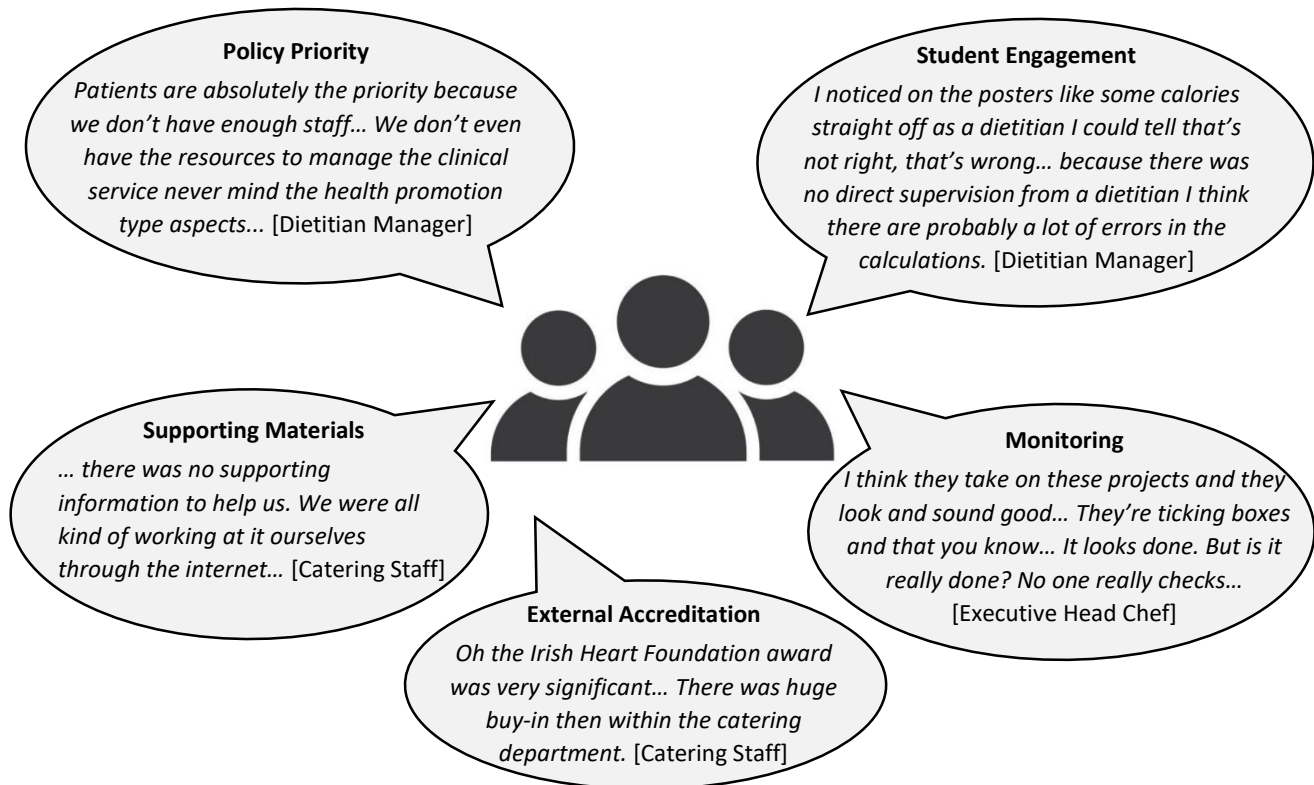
Policy Priority

Patients are absolutely the priority because we don't have enough staff… We don't even have the resources to manage the clinical service never mind the health promotion type aspects... [Dietitian Manager]

Student Engagement

I noticed on the posters like some calories straight off as a dietitian I could tell that's not right, that's wrong… because there was no direct supervision from a dietitian I think there are probably a lot of errors in the calculations. [Dietitian Manager]

Supporting Materials

… there was no supporting information to help us. We were all kind of working at it ourselves through the internet… [Catering Staff]

Monitoring

I think they take on these projects and they look and sound good… They're ticking boxes and that you know… It looks done. But is it really done? No one really checks… [Executive Head Chef]

External Accreditation

Oh the Irish Heart Foundation award was very significant… There was huge buy-in then within the catering department. [Catering Staff]